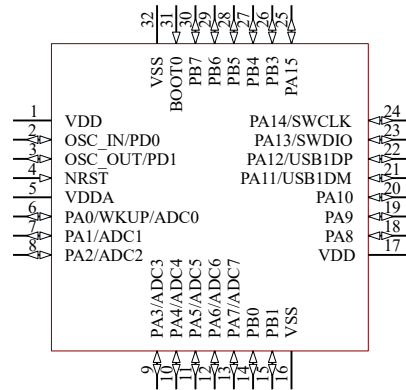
32 31 30 29 28 27 26 25

VSS BOOT0 PB7 PB6 PB5 PB4 PB3 PA15

1 VDD
2 OSC_IN/PD0
3 OSC_OUT/PD1
4 NRST
5 VDDA
6 PA0/WKUP/ADC0
7 PA1/ADC1
8 PA2/ADC2

24 PA14/SWCLK
23 PA13/SWDIO
22 PA12/USB1DP
21 PA11/USB1DM
20 PA10
19 PA9
18 PA8
17 VDD

PA3/ADC3 PA4/ADC4 PA5/ADC5 PA6/ADC6 PA7/ADC7 PB0 PB1 VSS

9 10 11 12 13 14 15 16